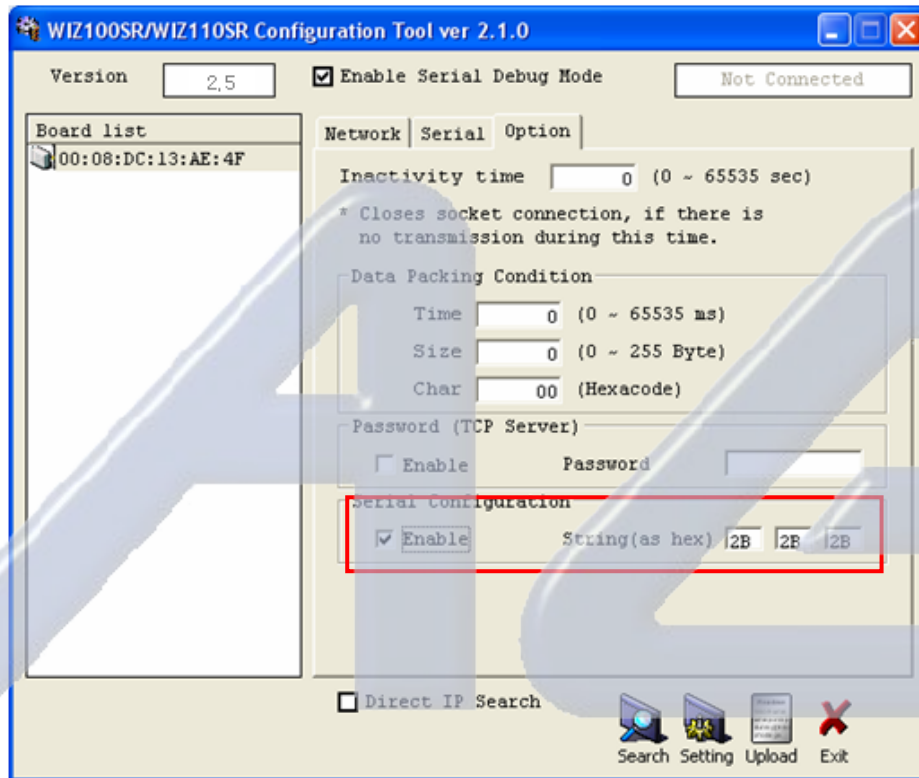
WIZ100SR/WIZ110SR Configuration Tool ver 2.1.0

Version 2,5

Enable Serial Debug Mode

Not Connected

Board list

00:08:DC:13:AE:4F

Network | Serial | Option

Inactivity time 0 (0 ~ 65535 sec)

* Closes socket connection, if there is no transmission during this time.

Data Packing Condition

Time 0 (0 ~ 65535 ms)

Size 0 (0 ~ 255 Byte)

Char 00 (Hexacode)

Password (TCP Server)

Enable Password

Serial Configuration

Enable String(as hex) 2B 2B 2B

Direct IP Search

Search Setting Upload Exit